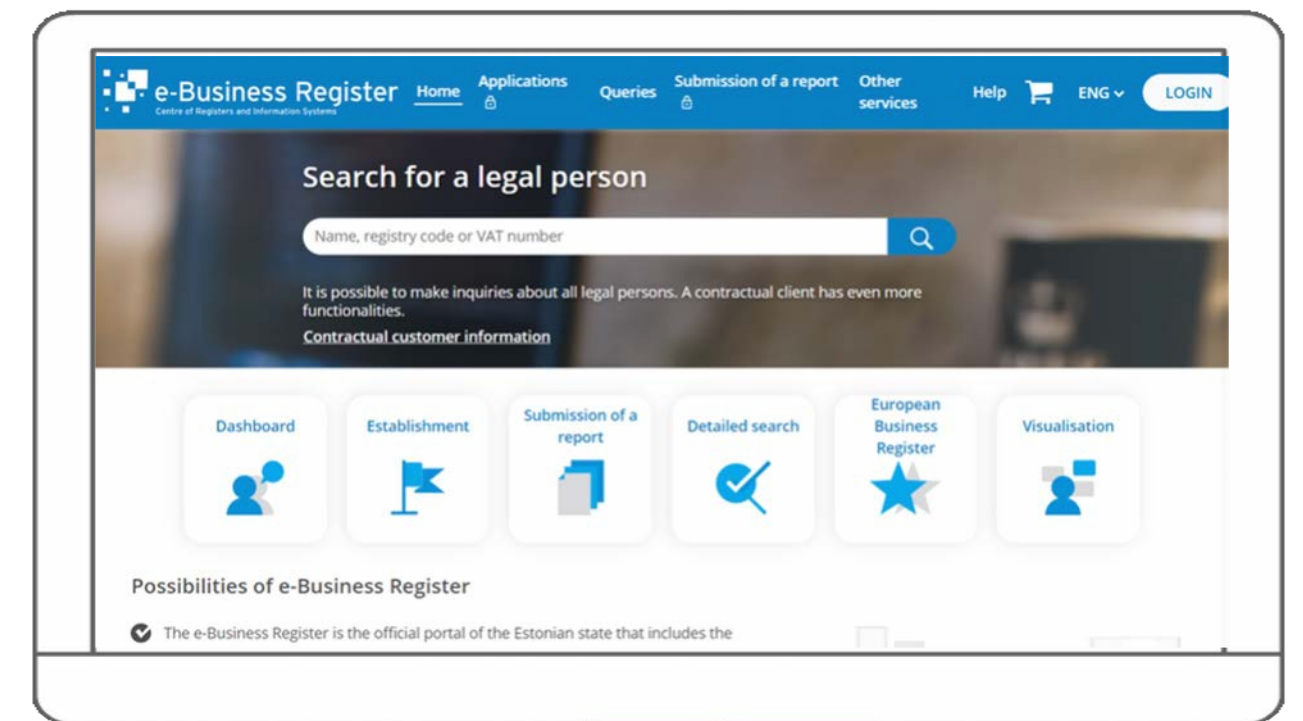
e-Business Register
Centre of Registers and Information Systems

Home Applications Queries Submission of a report Other services Help ENG LOGIN

Search for a legal person

Name, registry code or VAT number

It is possible to make inquiries about all legal persons. A contractual client has even more functionalities.

Contractual customer information

Dashboard

Establishment

Submission of a report

Detailed search

European Business Register

Visualisation

Possibilities of e-Business Register

The e-Business Register is the official portal of the Estonian state that includes the